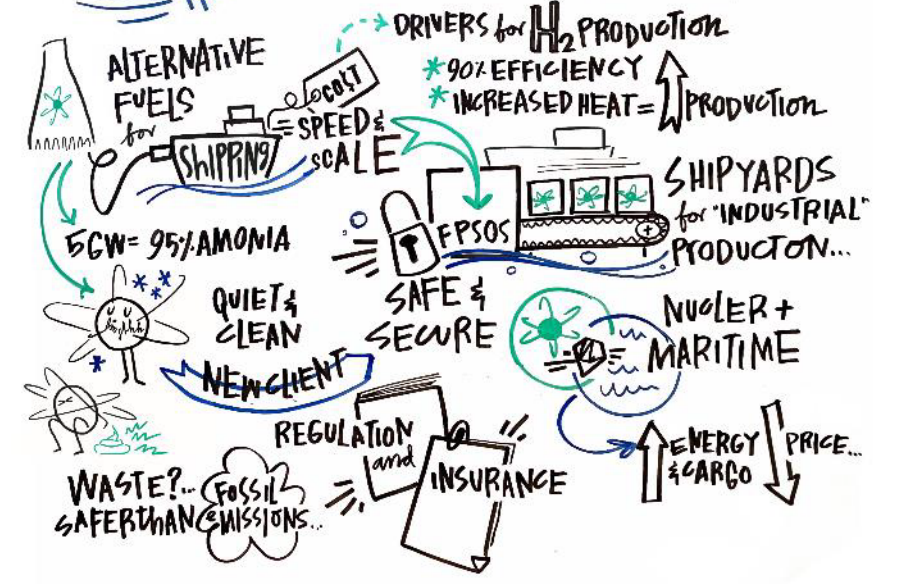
DRIVERS for $H_2$ PRODUCTION
*90% EFFICIENCY
*INCREASED HEAT = ⇑ PRODUCTION

ALTERNATIVE FUELS for SHIPPING

COST

SPEED & SCALE

SHIPYARDS for "INDUSTRIAL" PRODUCTON...

5GW = 95% AMONIA

FPSOS

SAFE & SECURE

QUIET & CLEAN

NEW CLIENT

NUCLER + MARITIME

REGULATION and INSURANCE

⇑ ENERGY & CARGO ⇓ PRICE...

WASTE?.. SAFER THAN FOSSIL EMISSIONS..